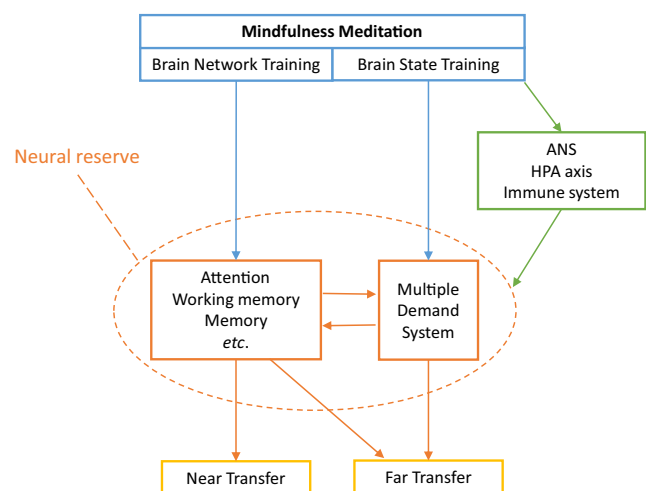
Mindfulness Meditation

Brain Network Training

Brain State Training

Neural reserve

ANS
HPA axis
Immune system

Attention
Working memory
Memory
*etc*.

Multiple
Demand
System

Near Transfer

Far Transfer